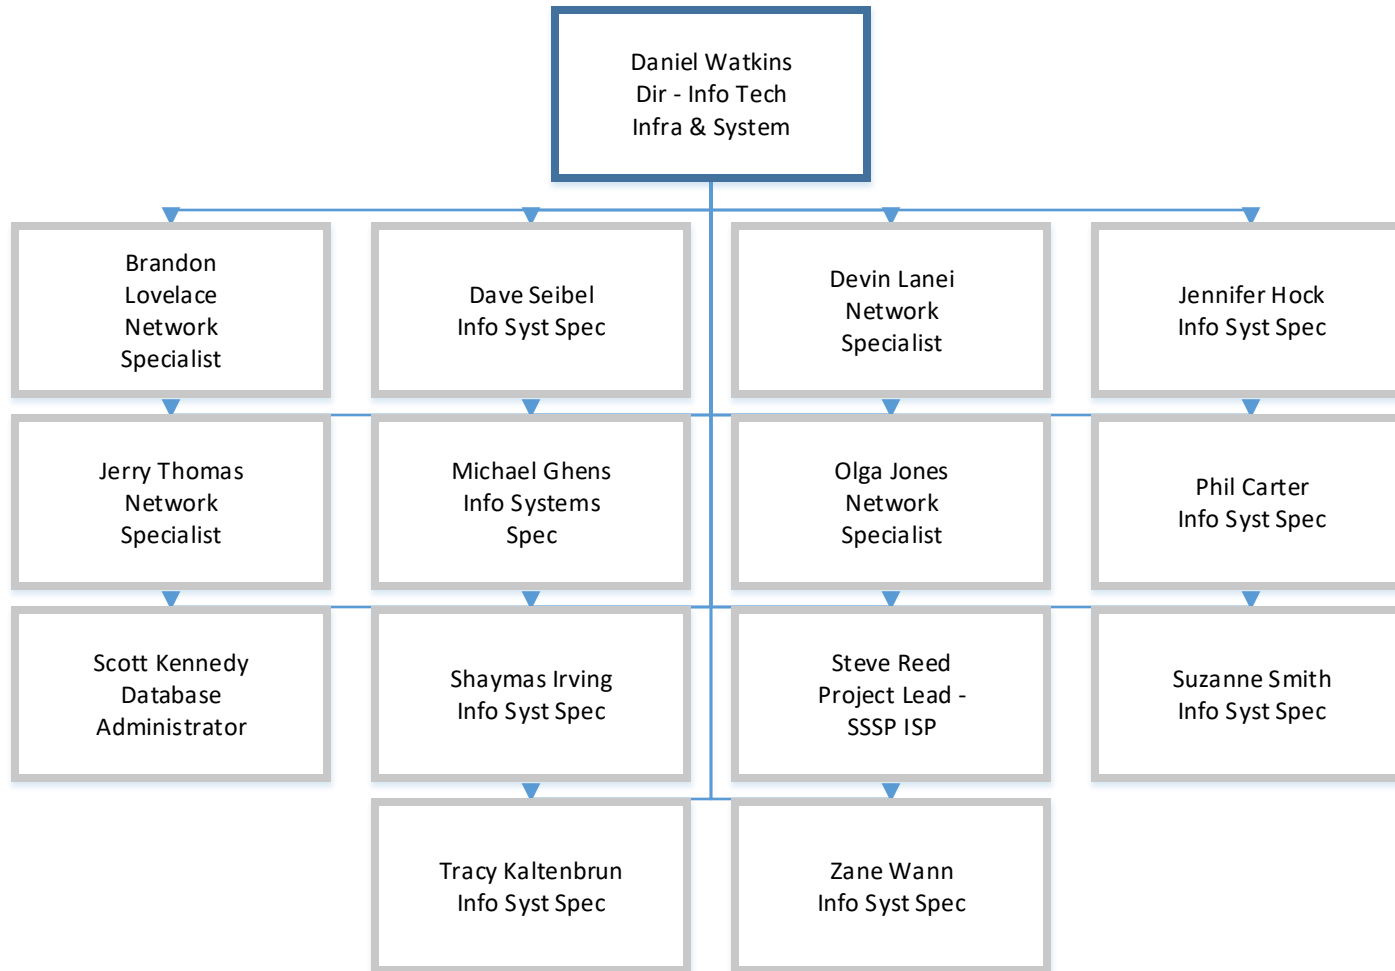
Daniel Watkins
Dir - Info Tech
Infra & System

Brandon Lovelace
Network Specialist

Dave Seibel
Info Syst Spec

Devin Lanei
Network Specialist

Jennifer Hock
Info Syst Spec

Jerry Thomas
Network Specialist

Michael Ghens
Info Systems Spec

Olga Jones
Network Specialist

Phil Carter
Info Syst Spec

Scott Kennedy
Database Administrator

Shaymas Irving
Info Syst Spec

Steve Reed
Project Lead - SSSP ISP

Suzanne Smith
Info Syst Spec

Tracy Kaltenbrun
Info Syst Spec

Zane Wann
Info Syst Spec